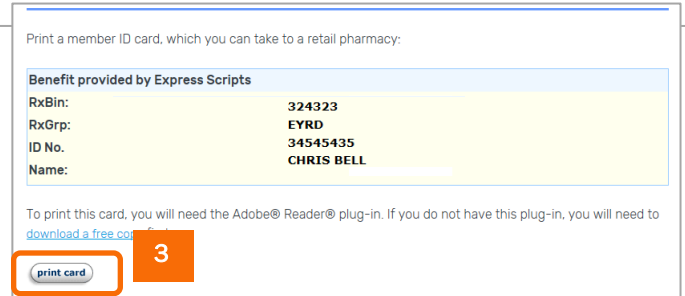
Print a member ID card, which you can take to a retail pharmacy:

| Benefit provided by Express Scripts | |
|---|---|
| RxBin: | 324323 |
| RxGrp: | EYRD |
| ID No. | 34545435 |
| Name: | CHRIS BELL |

To print this card, you will need the Adobe® Reader® plug-in. If you do not have this plug-in, you will need to download a free co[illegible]

3

print card